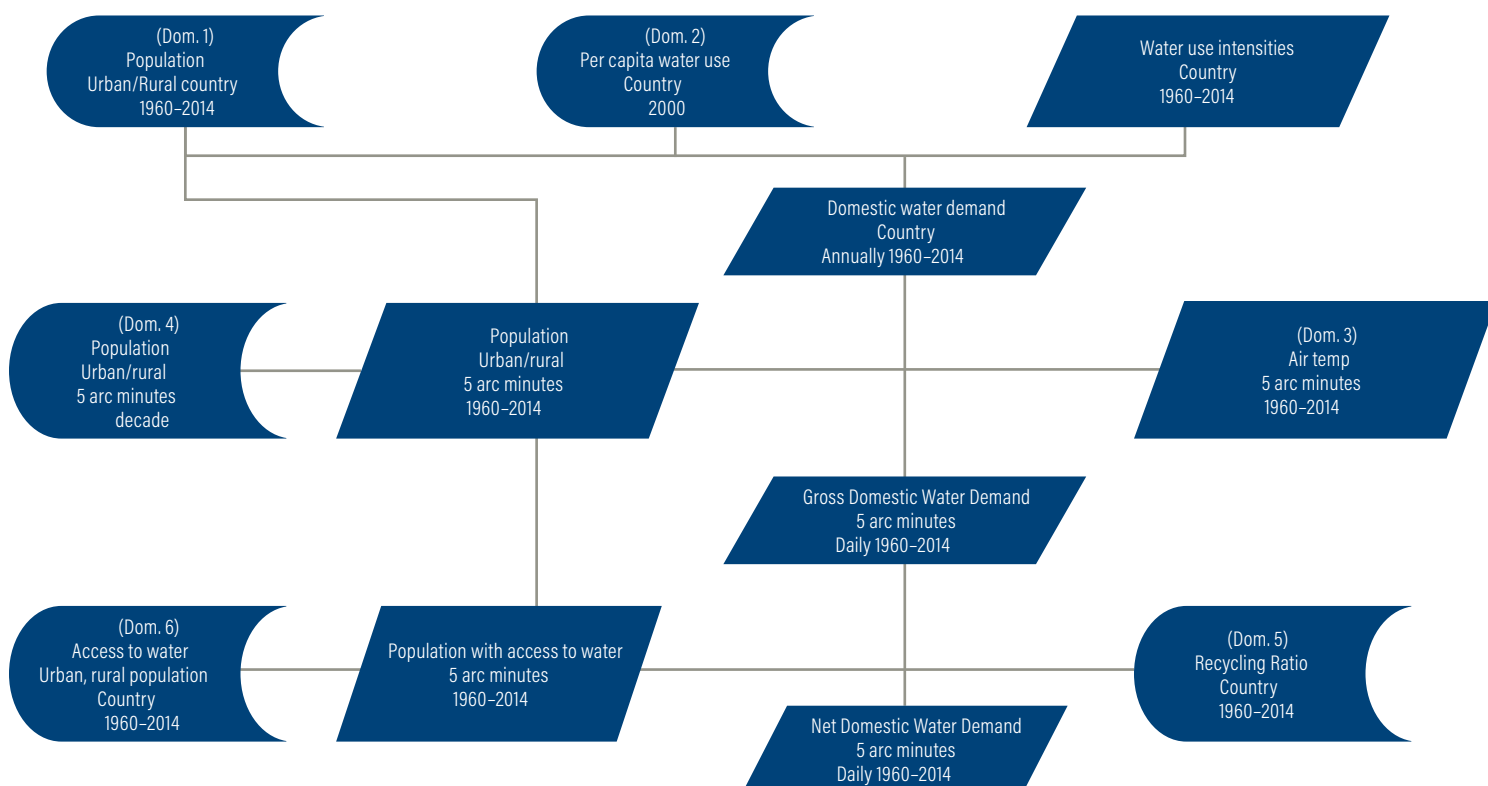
(Dom. 1)
Population
Urban/Rural country
1960–2014

(Dom. 2)
Per capita water use
Country
2000

Water use intensities
Country
1960–2014

Domestic water demand
Country
Annually 1960–2014

(Dom. 4)
Population
Urban/rural
5 arc minutes
decade

Population
Urban/rural
5 arc minutes
1960–2014

(Dom. 3)
Air temp
5 arc minutes
1960–2014

Gross Domestic Water Demand
5 arc minutes
Daily 1960–2014

(Dom. 6)
Access to water
Urban, rural population
Country
1960–2014

Population with access to water
5 arc minutes
1960–2014

(Dom. 5)
Recycling Ratio
Country
1960–2014

Net Domestic Water Demand
5 arc minutes
Daily 1960–2014